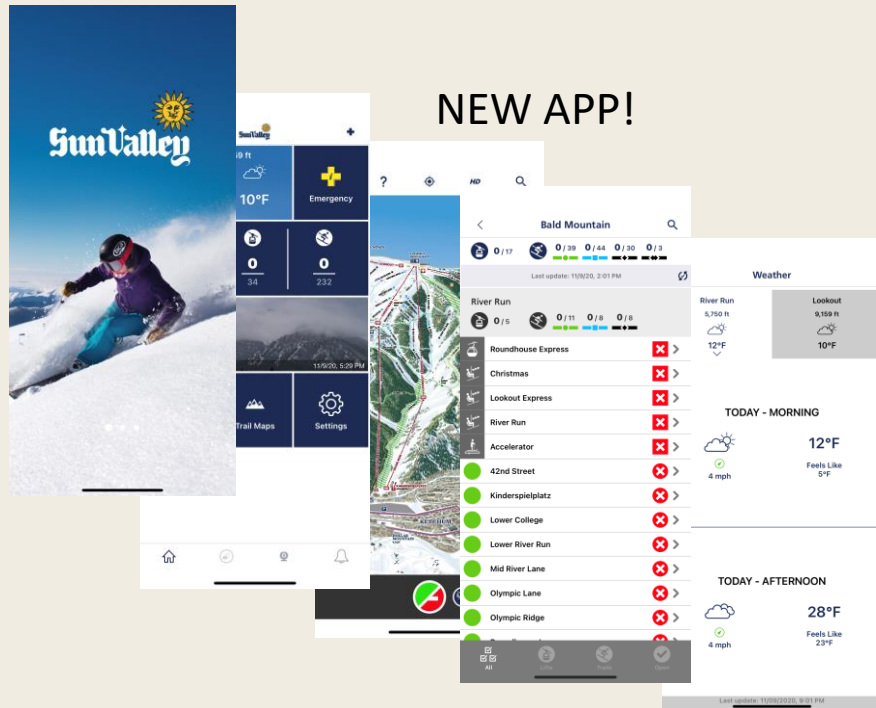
NEW APP!

Sun Valley

Sun Valley

9 ft

10°F

Emergency

0

34

0

232

11/9/20, 5:29 PM

Trail Maps

Settings

?

HD

Bald Mountain

0 / 17

0 / 39

0 / 44

0 / 30

0 / 3

Last update: 11/9/20, 2:01 PM

River Run

0 / 5

0 / 11

0 / 8

0 / 8

Roundhouse Express

Christmas

Lookout Express

River Run

Accelerator

42nd Street

Kinderspielplatz

Lower College

Lower River Run

Mid River Lane

Olympic Lane

Olympic Ridge

All

Weather

River Run

5,750 ft

12°F

Lookout

9,159 ft

10°F

TODAY - MORNING

12°F

4 mph

Feels Like

5°F

TODAY - AFTERNOON

28°F

4 mph

Feels Like

23°F

Last update: 11/09/2020, 8:01 PM